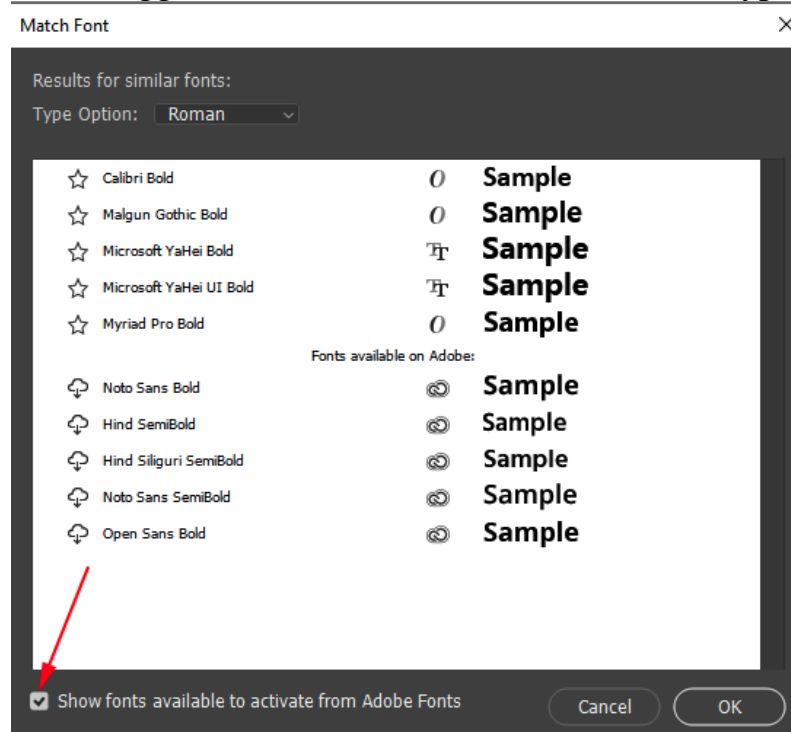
Match Font

×

Results for similar fonts:

Type Option: Roman

Calibri Bold Sample
Malgun Gothic Bold Sample
Microsoft YaHei Bold Sample
Microsoft YaHei UI Bold Sample
Myriad Pro Bold Sample

Fonts available on Adobe:

Noto Sans Bold Sample
Hind SemiBold Sample
Hind Siliguri SemiBold Sample
Noto Sans SemiBold Sample
Open Sans Bold Sample

Show fonts available to activate from Adobe Fonts

Cancel

OK